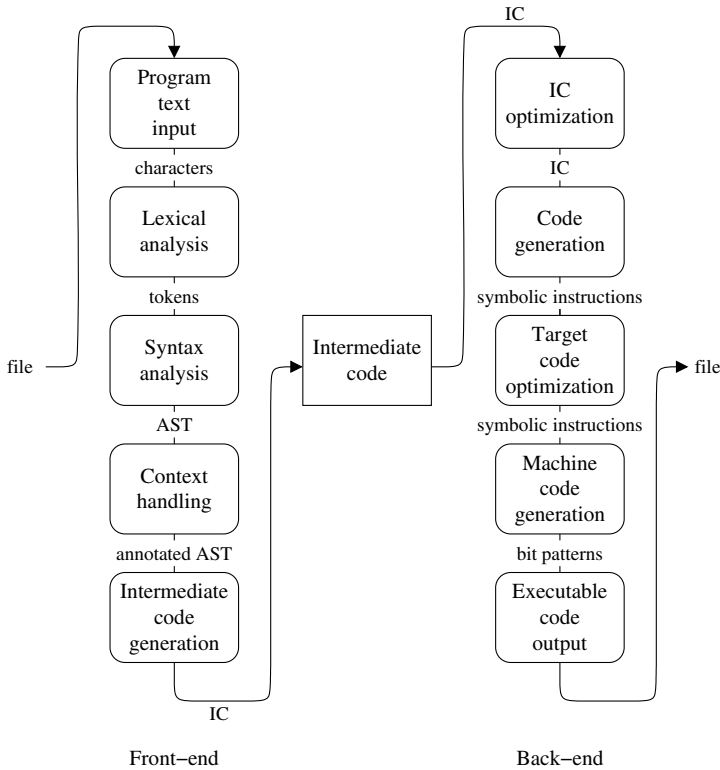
file

Program text input

characters

Lexical analysis

tokens

Syntax analysis

AST

Context handling

annotated AST

Intermediate code generation

IC

Intermediate code

IC

IC optimization

IC

Code generation

symbolic instructions

Target code optimization

symbolic instructions

Machine code generation

bit patterns

Executable code output

file

Front−end

Back−end